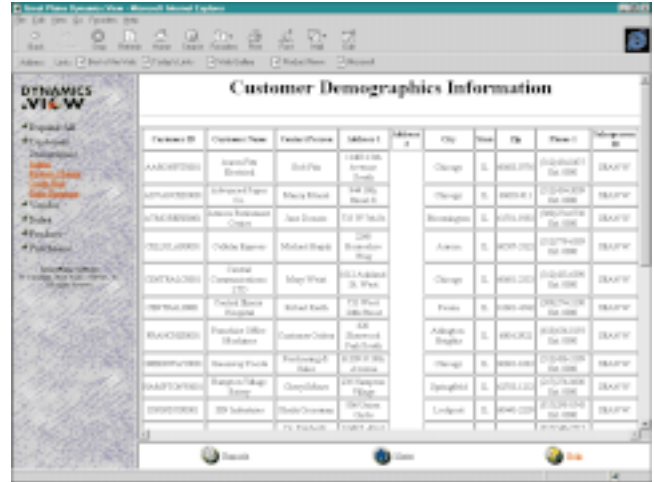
DYNAMICS .VIEW

Customer Demographics Information

| Customer ID | Customer Name | Contact Person | Address 1 | Address 2 | City | State | Zip | Phone 1 | Salesperson ID |
|---|---|---|---|---|---|---|---|---|---|
| AARONFIT0001 | Aaron Fitz Electrical | Bob Fitz | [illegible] | | Chicago | IL | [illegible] | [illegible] | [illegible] |
| ADVANCED0001 | Advanced Paper Co. | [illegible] | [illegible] | | Chicago | IL | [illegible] | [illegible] | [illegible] |
| ATMORERE0001 | Atmore Retirement Center | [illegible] | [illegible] | | Bloomington | IL | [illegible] | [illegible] | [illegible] |
| CELLULAR0001 | Cellular Express | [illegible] | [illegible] | | Aurora | IL | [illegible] | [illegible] | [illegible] |
| CENTRALC0001 | Central Communications LTD. | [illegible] | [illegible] | | Chicago | IL | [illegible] | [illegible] | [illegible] |
| CENTRALH0001 | Central Illinois Hospital | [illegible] | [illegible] | | Peoria | IL | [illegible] | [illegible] | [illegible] |
| FRANCHIS0001 | Franchise Office Machines | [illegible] | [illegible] | | Arlington Heights | IL | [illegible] | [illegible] | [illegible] |
| HOMEFURN0001 | Homeway Foods | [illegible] | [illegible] | | Chicago | IL | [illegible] | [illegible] | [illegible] |
| HAMPTONV0001 | Hampton Village Eatery | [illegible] | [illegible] | | Springfield | IL | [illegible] | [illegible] | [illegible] |
| IDSINDUS0001 | IDS Industries | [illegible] | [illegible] | | Lockport | IL | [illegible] | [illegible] | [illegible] |

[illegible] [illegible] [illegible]